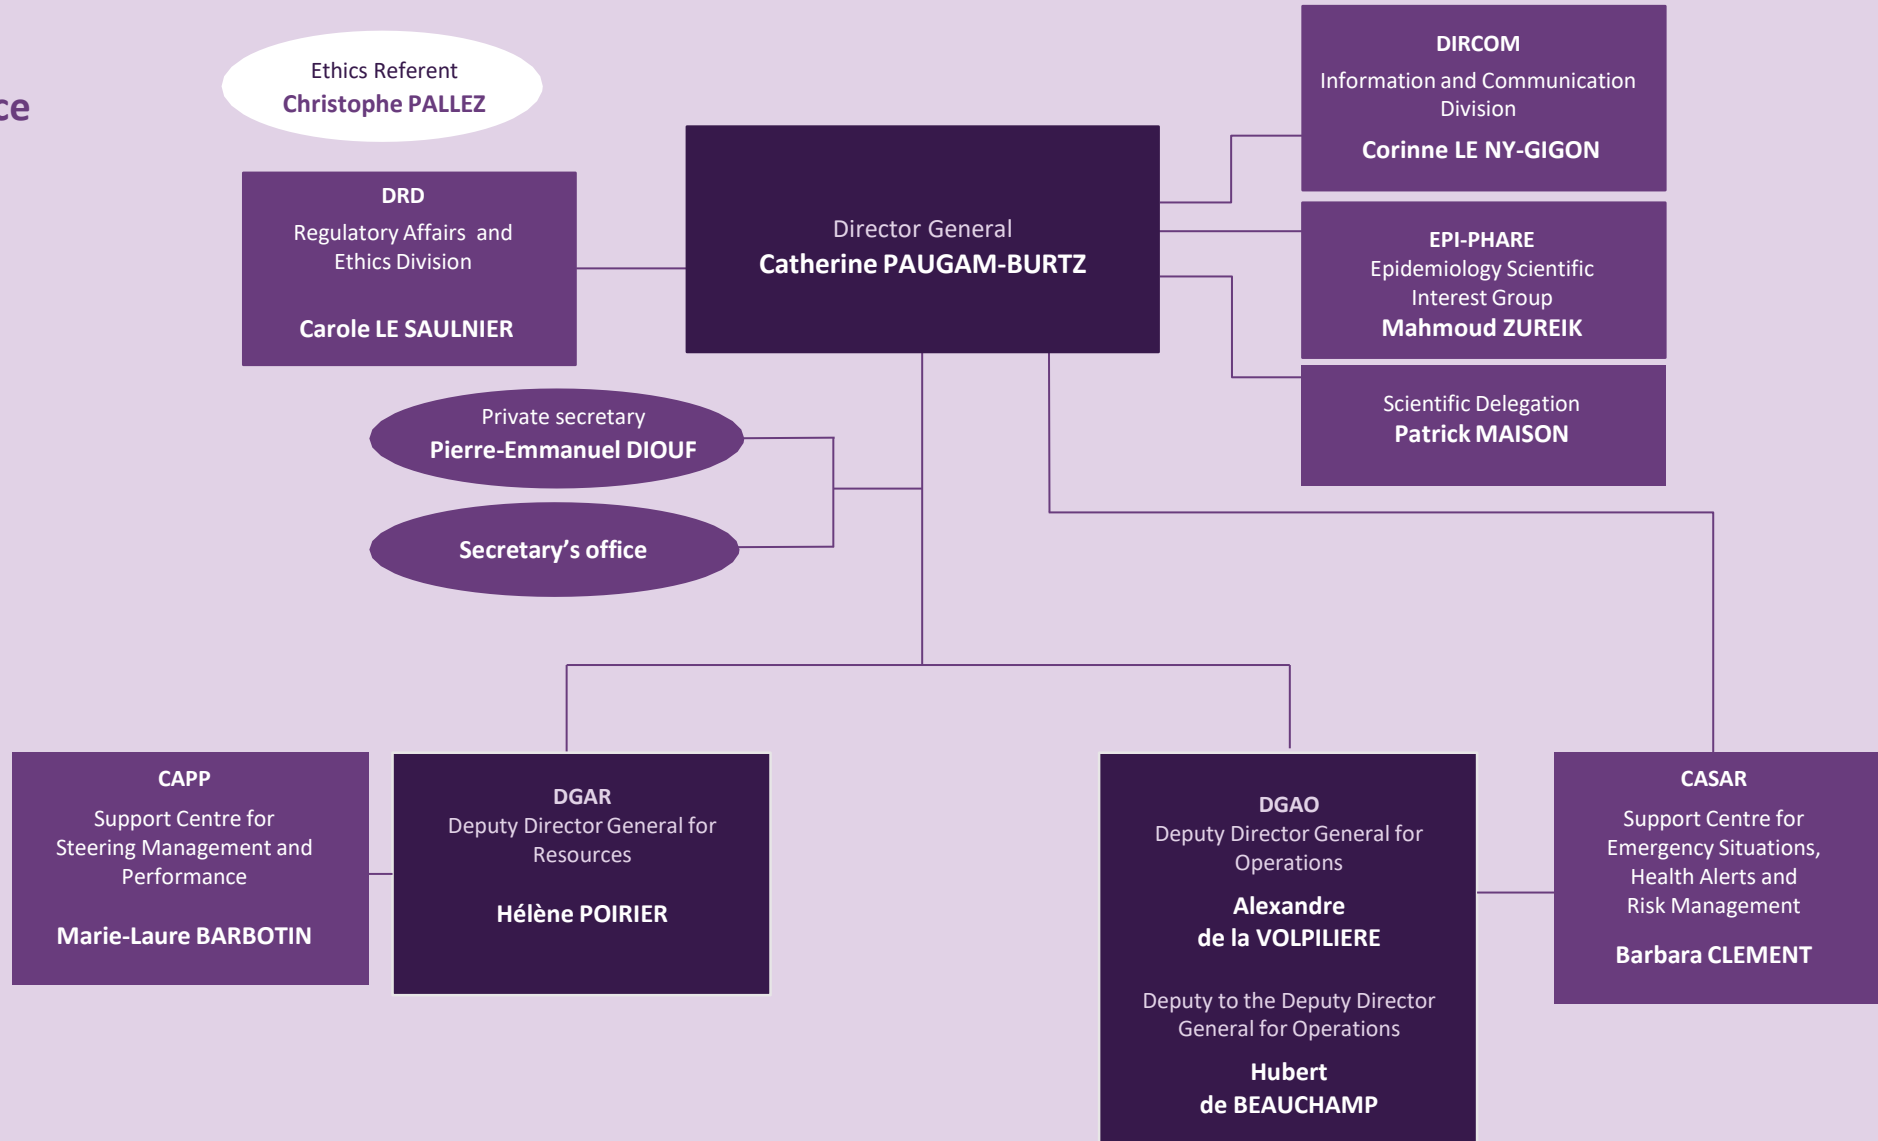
ce

Ethics Referent
Christophe PALLEZ

DIRCOM
Information and Communication Division
Corinne LE NY-GIGON

DRD
Regulatory Affairs and Ethics Division
Carole LE SAULNIER

Director General
Catherine PAUGAM-BURTZ

EPI-PHARE
Epidemiology Scientific Interest Group
Mahmoud ZUREIK

Scientific Delegation
Patrick MAISON

Private secretary
Pierre-Emmanuel DIOUF

Secretary's office

CAPP
Support Centre for Steering Management and Performance
Marie-Laure BARBOTIN

DGAR
Deputy Director General for Resources
Hélène POIRIER

DGAO
Deputy Director General for Operations
Alexandre de la VOLPILIERE

Deputy to the Deputy Director General for Operations
Hubert de BEAUCHAMP

CASAR
Support Centre for Emergency Situations, Health Alerts and Risk Management
Barbara CLEMENT